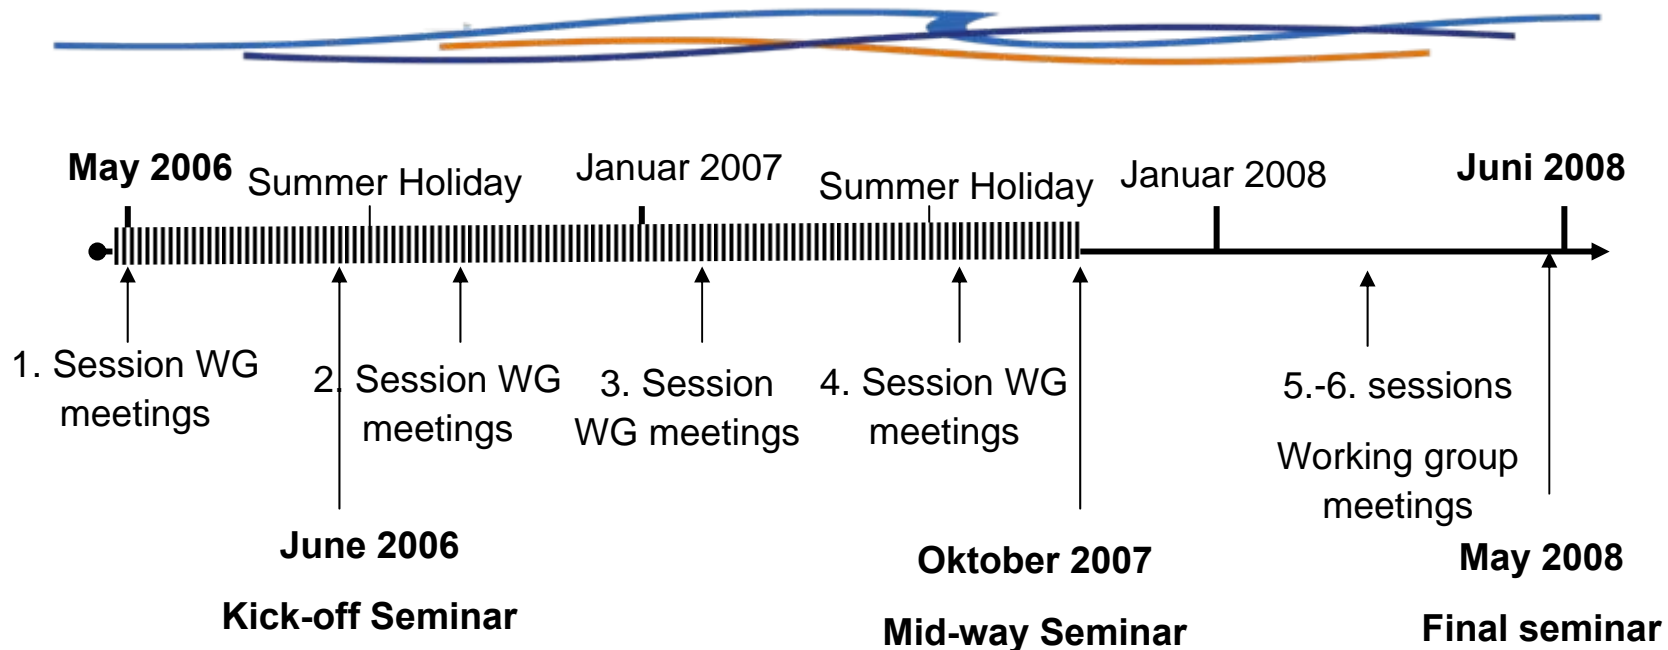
May 2006 Summer Holiday Januar 2007 Summer Holiday Januar 2008 Juni 2008

1. Session WG meetings

2. Session WG meetings

3. Session WG meetings

4. Session WG meetings

5.-6. sessions

Working group meetings

June 2006

Kick-off Seminar

Oktober 2007

Mid-way Seminar

May 2008

Final seminar